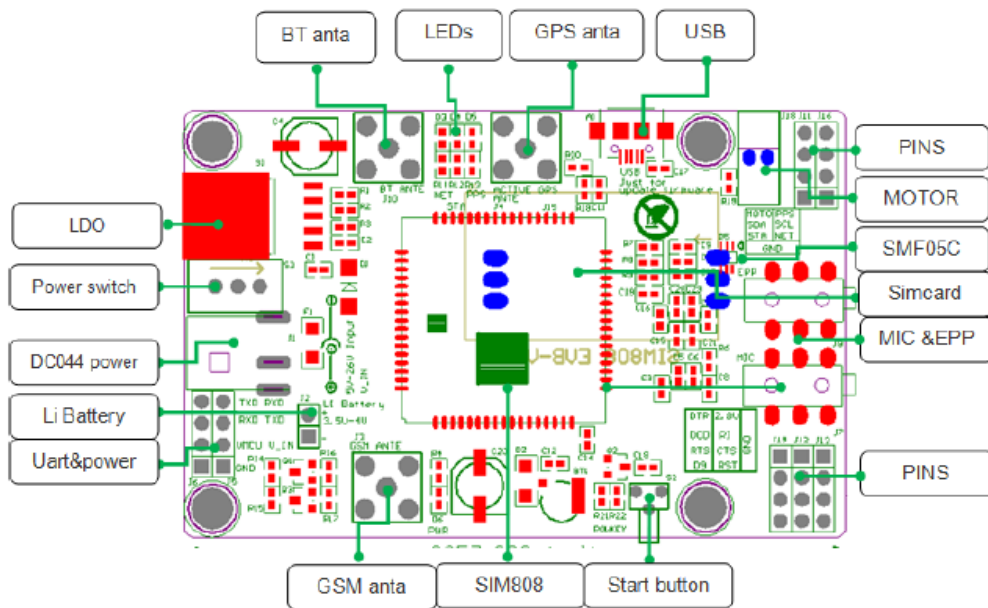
BT anta
LEDs
GPS anta
USB
PINS
MOTOR
SMF05C
Simcard
MIC &EPP
PINS
LDO
Power switch
DC044 power
Li Battery
Uart&power
GSM anta
SIM808
Start button
BT ANTE
J10
ACTIVE GPS ANTE
USB
Just for Update Firmware
NET
PWR
MOTO
SDA SCL
STA NET
GND
EPP
MIC
5V-26V Input
V_IN
Li Battery
3.5V-4V
TXD RXD
RXD TXD
VMCU V_IN
GND
GSM ANTE
J3
PWR
PWRKEY
DTR
DCD RI
RTS CTS
D9 RST
V-8V3 808MI
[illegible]